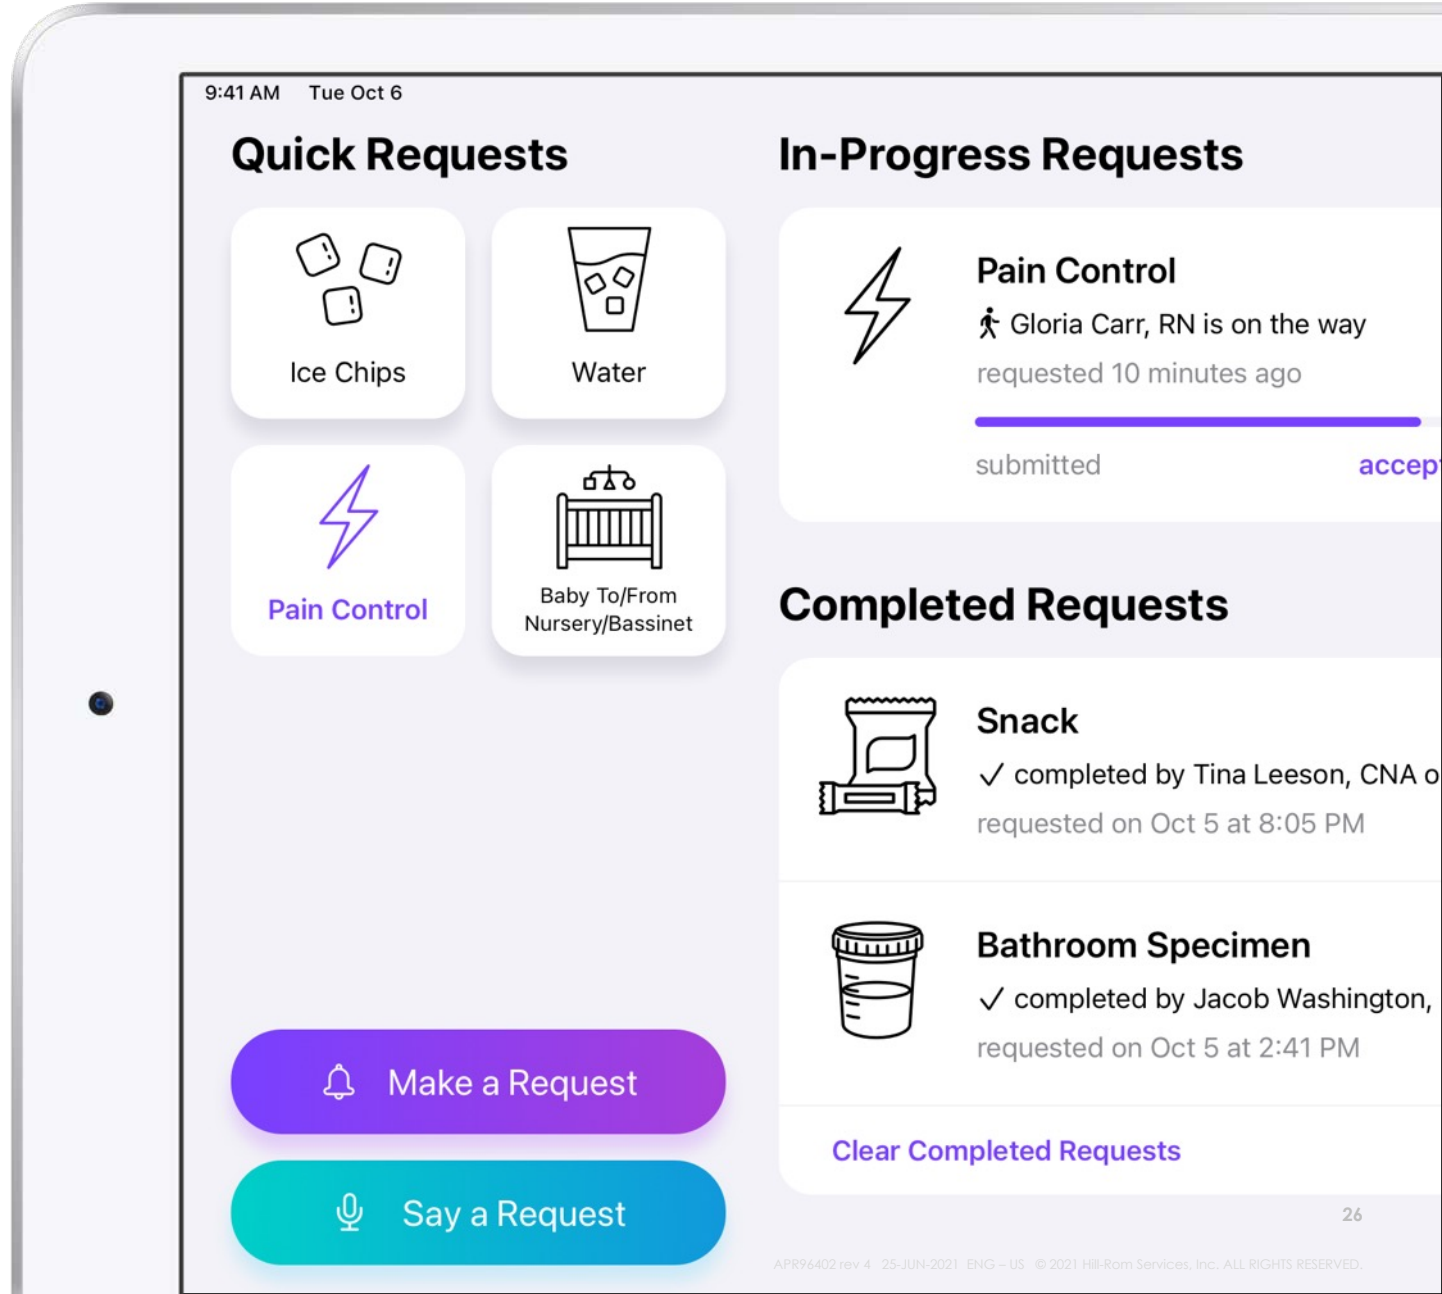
9:41 AM Tue Oct 6

Quick Requests

Ice Chips

Water

Pain Control

Baby To/From Nursery/Bassinet

Make a Request

Say a Request

In-Progress Requests

Pain Control

Gloria Carr, RN is on the way

requested 10 minutes ago

submitted

accep

Completed Requests

Snack

✓ completed by Tina Leeson, CNA o

requested on Oct 5 at 8:05 PM

Bathroom Specimen

✓ completed by Jacob Washington,

requested on Oct 5 at 2:41 PM

Clear Completed Requests

26

APR96402 rev 4 25-JUN-2021 ENG – US © 2021 Hill-Rom Services, Inc. ALL RIGHTS RESERVED.